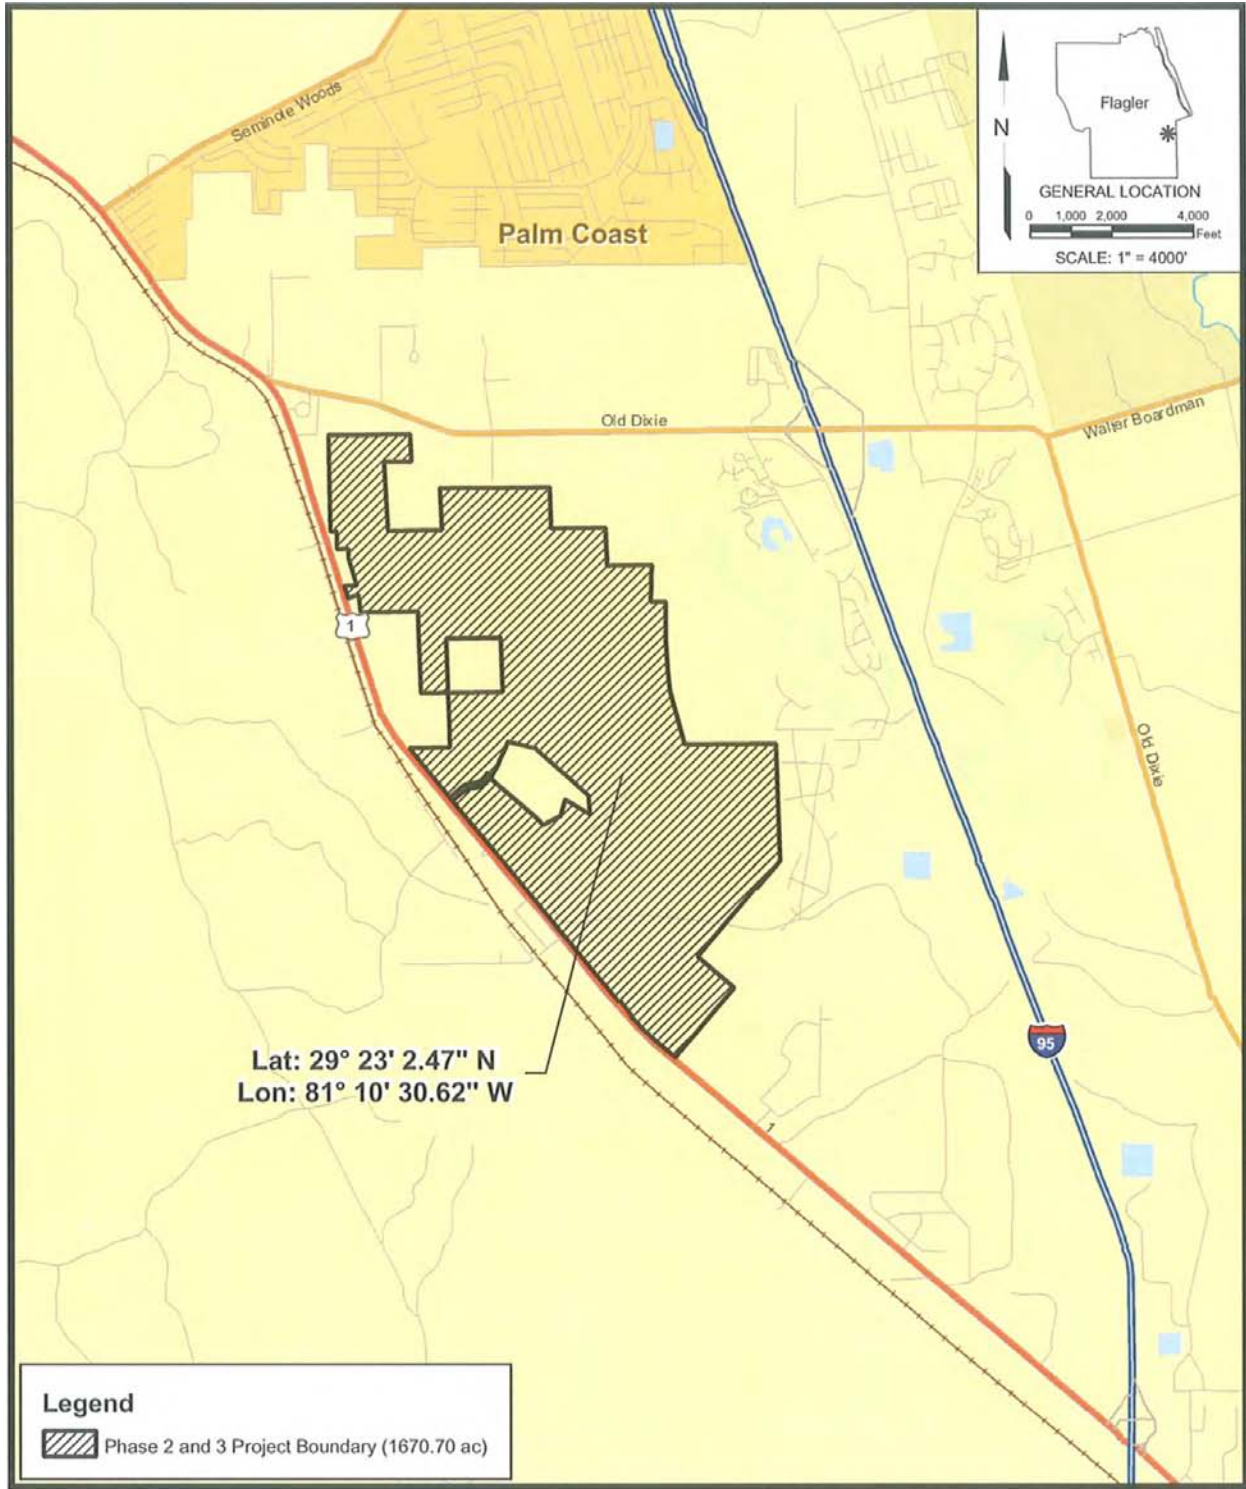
N

Flagler

GENERAL LOCATION

0 1,000 2,000 4,000 Feet

SCALE: 1" = 4000'

Seminole Woods

Palm Coast

Old Dixie

Walter Boardman

1

Old Dixie

95

Lat: 29° 23' 2.47" N
Lon: 81° 10' 30.62" W

1

Legend

Phase 2 and 3 Project Boundary (1670.70 ac)